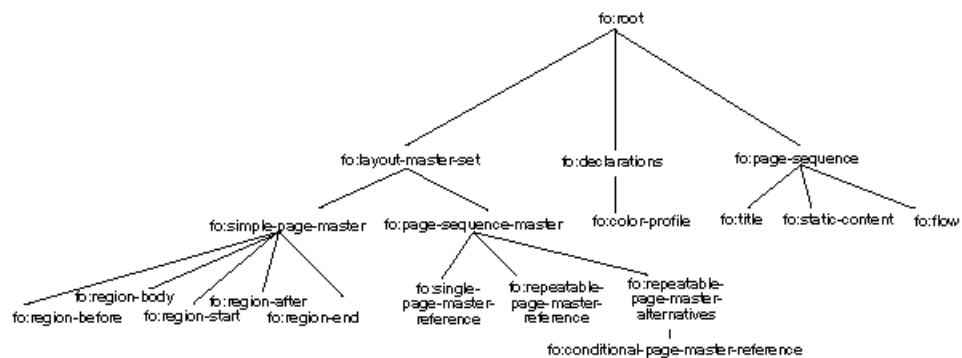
fo:root

fo:layout-master-set
fo:declarations
fo:page-sequence

fo:simple-page-master
fo:page-sequence-master
fo:color-profile
fo:title
fo:static-content
fo:flow

fo:region-body
fo:region-before
fo:region-start
fo:region-after
fo:region-end

fo:single-page-master-reference
fo:repeatable-page-master-reference
fo:repeatable-page-master-alternatives

fo:conditional-page-master-reference